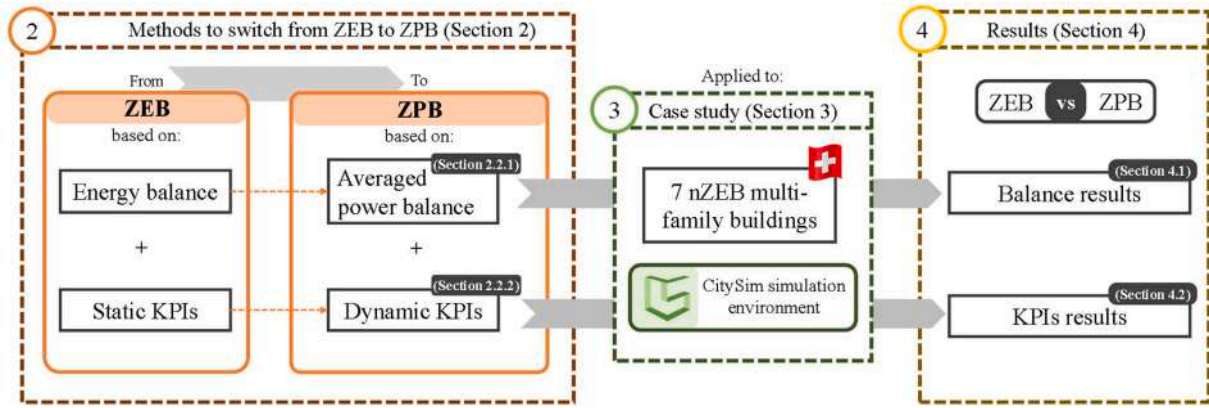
2 Methods to switch from ZEB to ZPB (Section 2)

From To

ZEB
based on:

Energy balance

+

Static KPIs

ZPB
based on:

(Section 2.2.1)
Averaged power balance

+

(Section 2.2.2)
Dynamic KPIs

Applied to:

3 Case study (Section 3)

7 nZEB multi-family buildings

CitySim simulation environment

4 Results (Section 4)

ZEB vs ZPB

(Section 4.1)
Balance results

(Section 4.2)
KPIs results